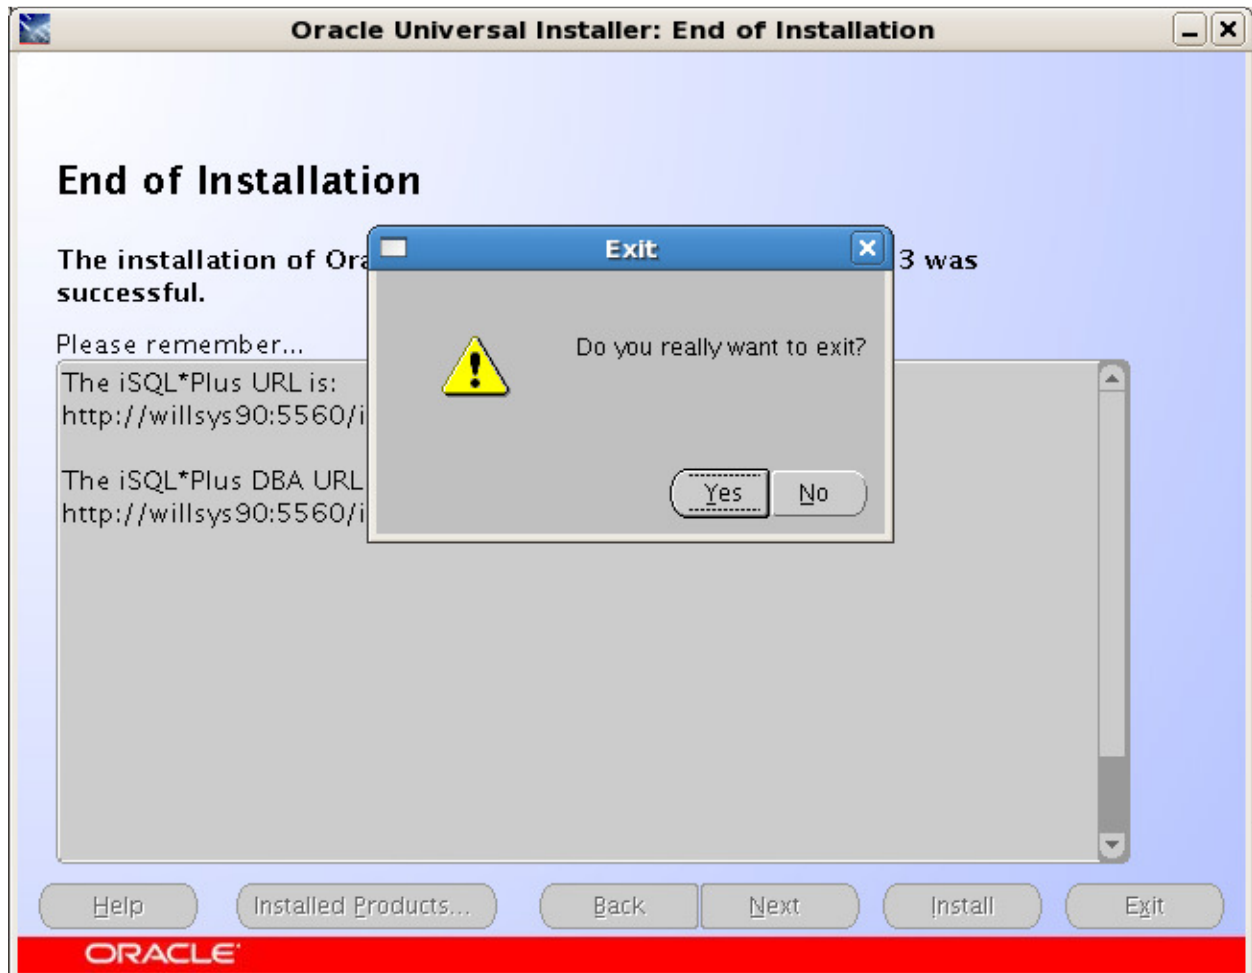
Oracle Universal Installer: End of Installation

End of Installation

The installation of Ora 3 was successful.

Please remember...

The iSQL*Plus URL is:
http://willsys90:5560/i

The iSQL*Plus DBA URL
http://willsys90:5560/i

Exit

Do you really want to exit?

Yes No

Help Installed Products... Back Next Install Exit

ORACLE